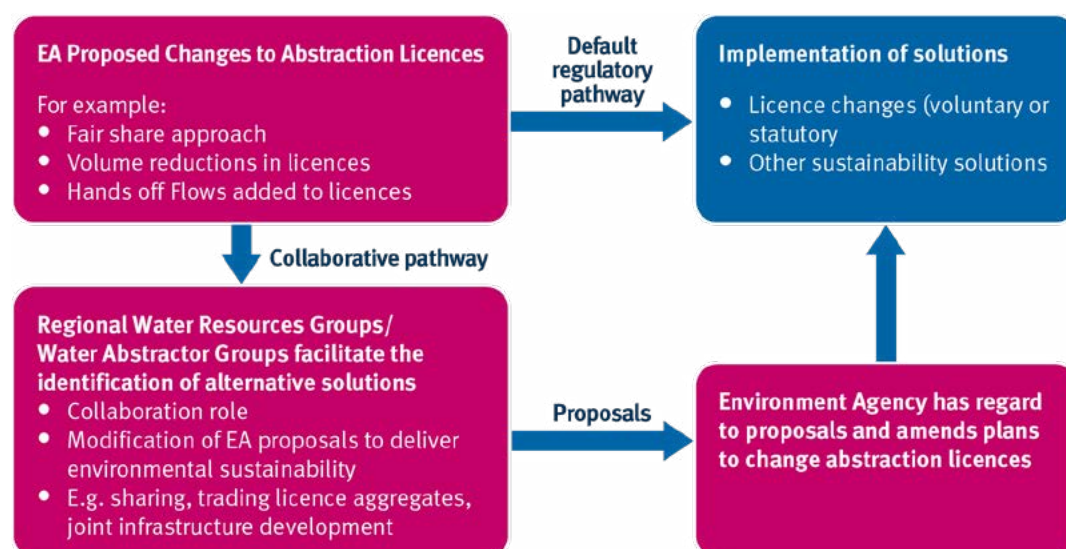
EA Proposed Changes to Abstraction Licences

For example:
• Fair share approach
• Volume reductions in licences
• Hands off Flows added to licences

Default regulatory pathway

Implementation of solutions

• Licence changes (voluntary or statutory
• Other sustainability solutions

Collaborative pathway

Regional Water Resources Groups/ Water Abstractor Groups facilitate the identification of alternative solutions
• Collaboration role
• Modification of EA proposals to deliver environmental sustainability
• E.g. sharing, trading licence aggregates, joint infrastructure development

Proposals

Environment Agency has regard to proposals and amends plans to change abstraction licences